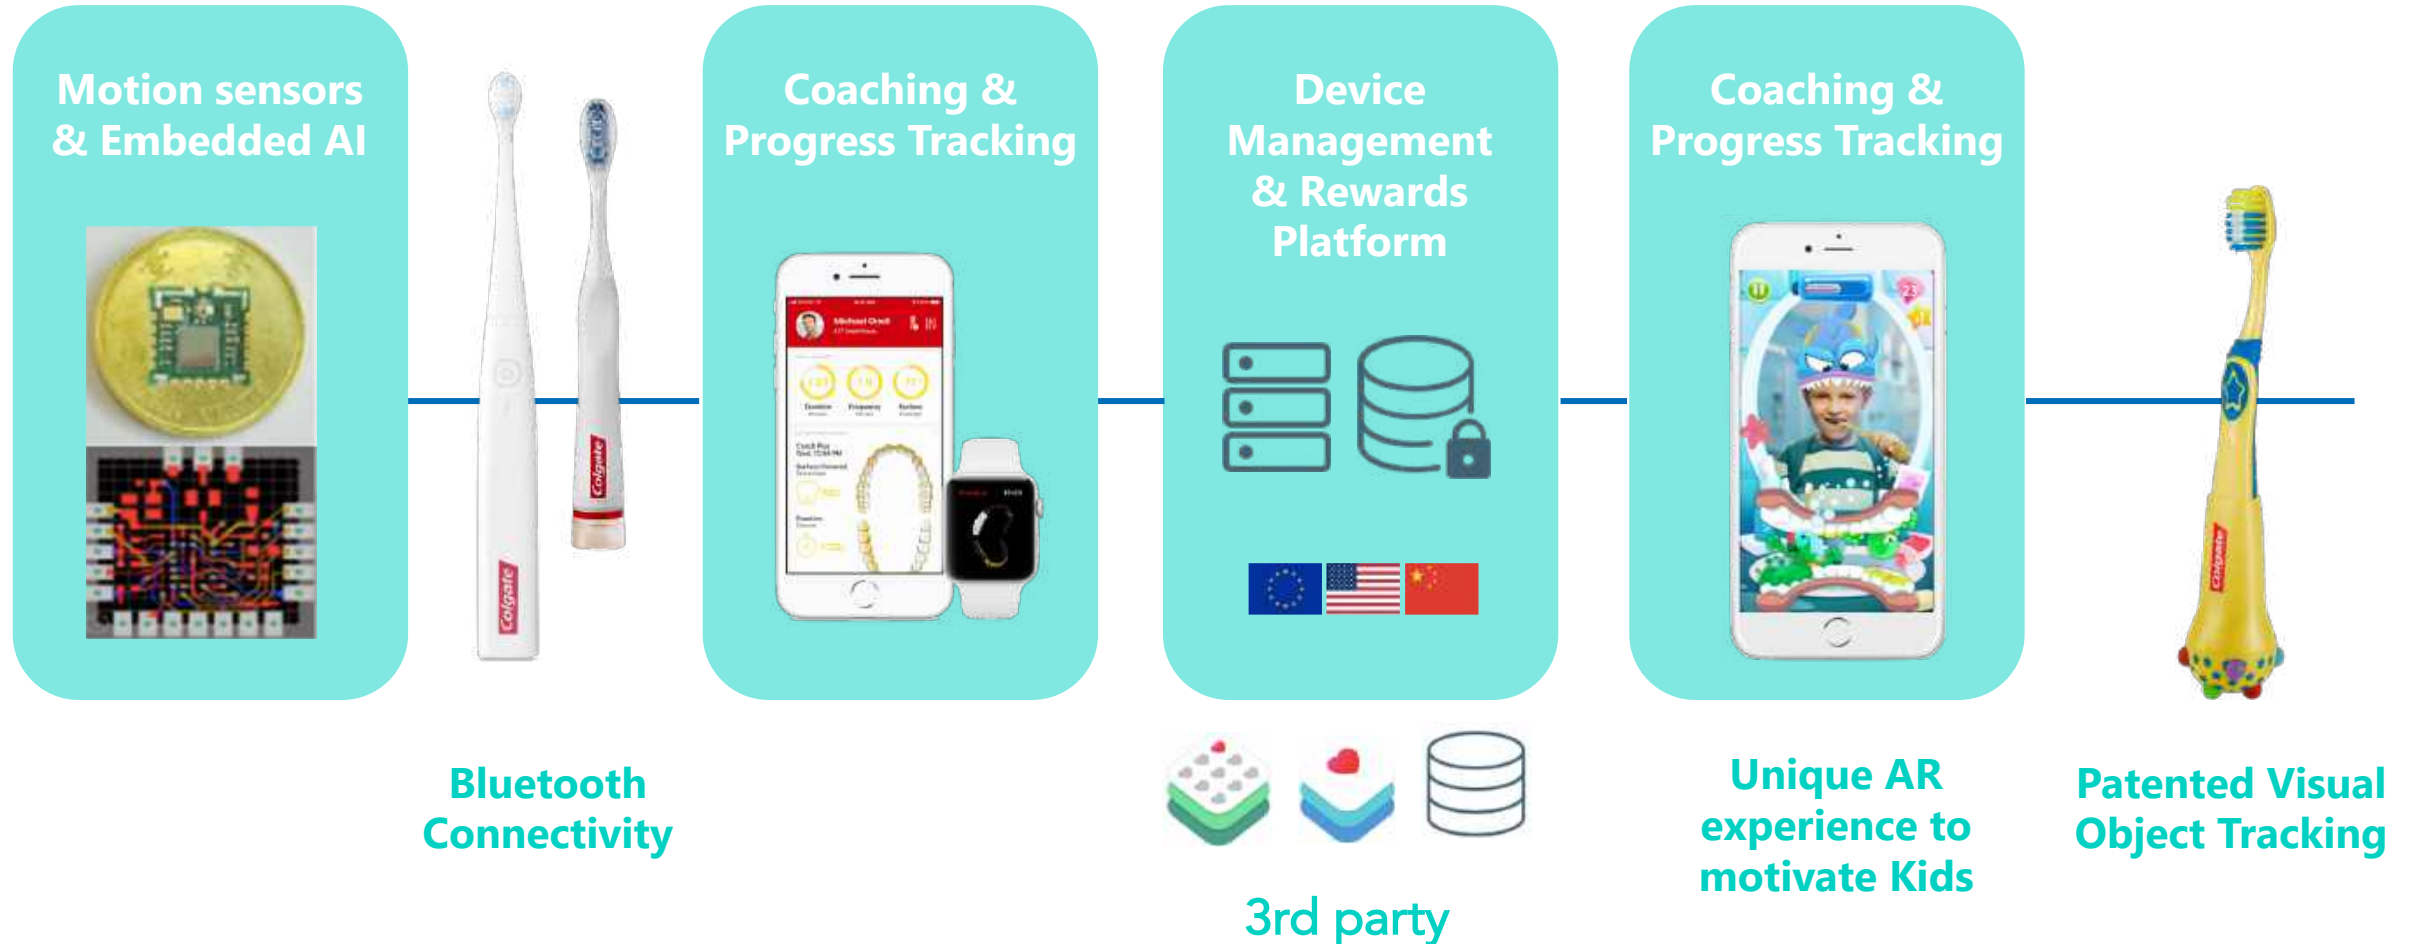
Motion sensors & Embedded AI

Coaching & Progress Tracking

Device Management & Rewards Platform

Coaching & Progress Tracking

Colgate

Colgate

Colgate

Bluetooth Connectivity

3rd party

Unique AR experience to motivate Kids

Patented Visual Object Tracking